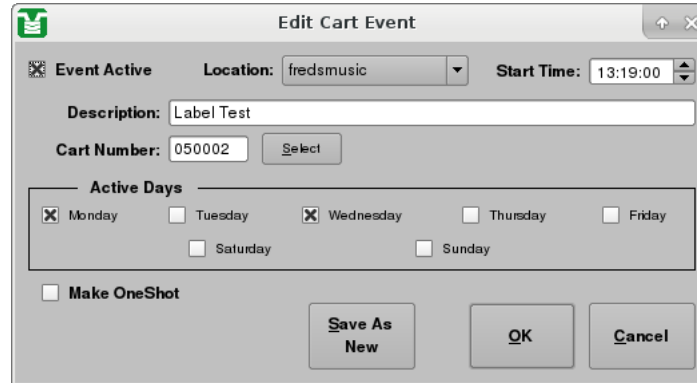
Edit Cart Event

Event Active Location: fredsmusic Start Time: 13:19:00

Description: Label Test

Cart Number: 050002 Select

Active Days

Monday Tuesday Wednesday Thursday Friday

Saturday Sunday

Make OneShot

Save As New

OK

Cancel